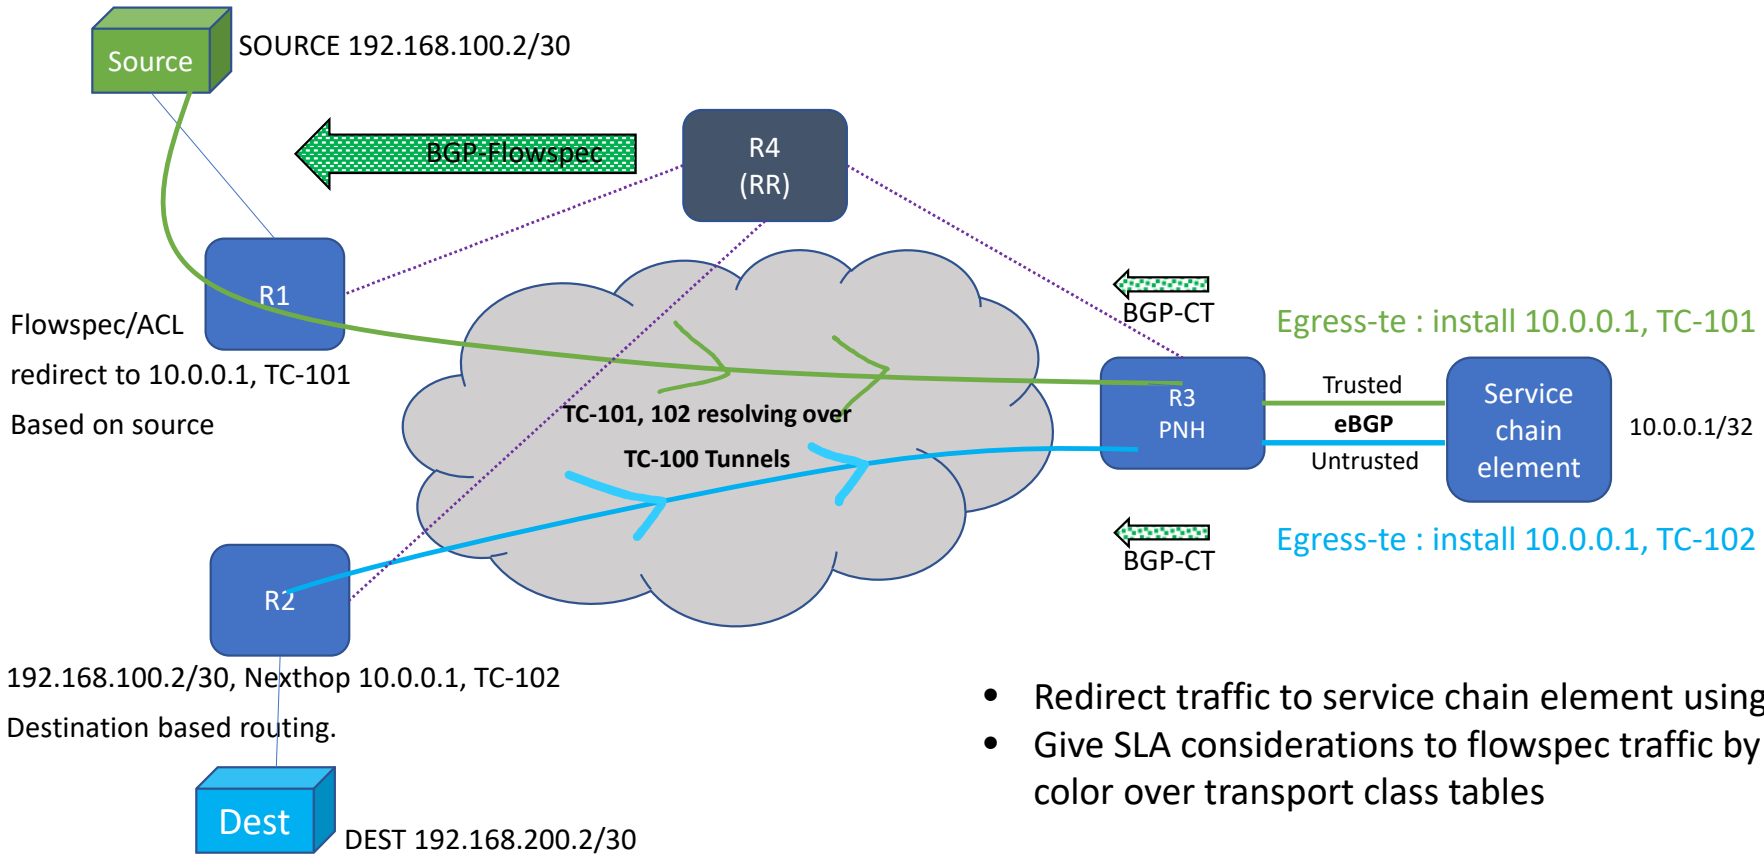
Source

SOURCE 192.168.100.2/30

BGP-Flowspec

R4
(RR)

R1

Flowspec/ACL
redirect to 10.0.0.1, TC-101
Based on source

BGP-CT

Egress-te : install 10.0.0.1, TC-101

TC-101, 102 resolving over
TC-100 Tunnels

R3
PNH

Trusted
eBGP
Untrusted

Service chain element

10.0.0.1/32

BGP-CT

Egress-te : install 10.0.0.1, TC-102

R2

192.168.100.2/30, Nexthop 10.0.0.1, TC-102
Destination based routing.

Dest

DEST 192.168.200.2/30

- Redirect traffic to service chain element using
- Give SLA considerations to flowspec traffic by color over transport class tables